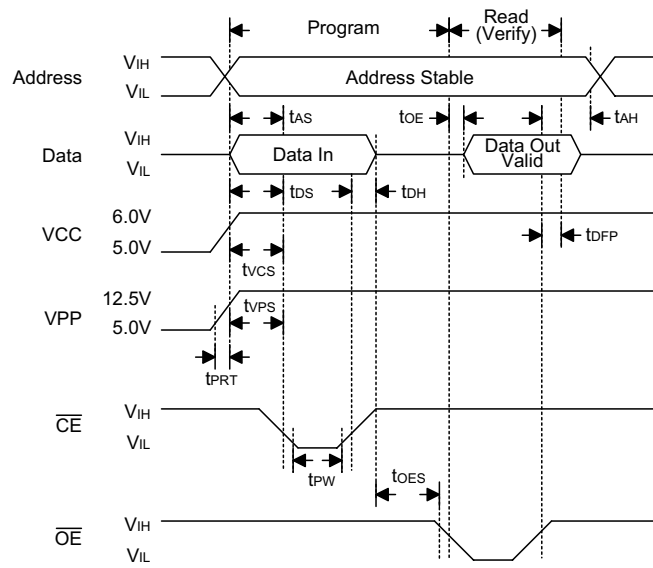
Program

Read (Verify)

Address

$V_{IH}$

$V_{IL}$

Address Stable

$t_{AS}$

$t_{OE}$

$t_{AH}$

Data

$V_{IH}$

$V_{IL}$

Data In

Data Out Valid

$t_{DS}$

$t_{DH}$

VCC

6.0V

5.0V

$t_{DFP}$

$t_{VCS}$

VPP

12.5V

5.0V

$t_{VPS}$

$t_{PRT}$

$\overline{CE}$

$V_{IH}$

$V_{IL}$

$t_{PW}$

$t_{OES}$

$\overline{OE}$

$V_{IH}$

$V_{IL}$